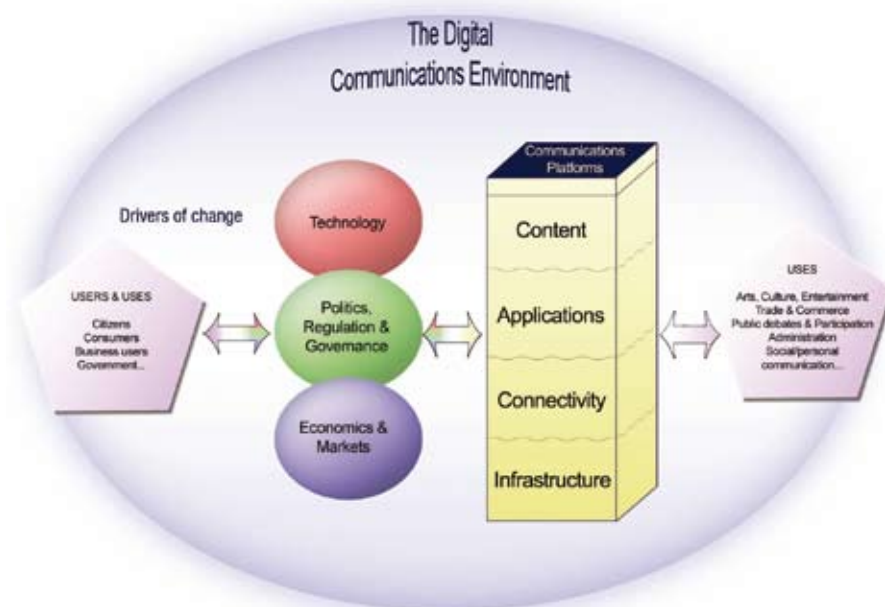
The Digital Communications Environment

Drivers of change

USERS & USES

Citizens
Consumers
Business users
Government...

Technology

Politics, Regulation & Governance

Economics & Markets

Communications Platforms

Content

Applications

Connectivity

Infrastructure

USES

Arts, Culture, Entertainment
Trade & Commerce
Public debates & Participation
Administration
Social/personal communication...